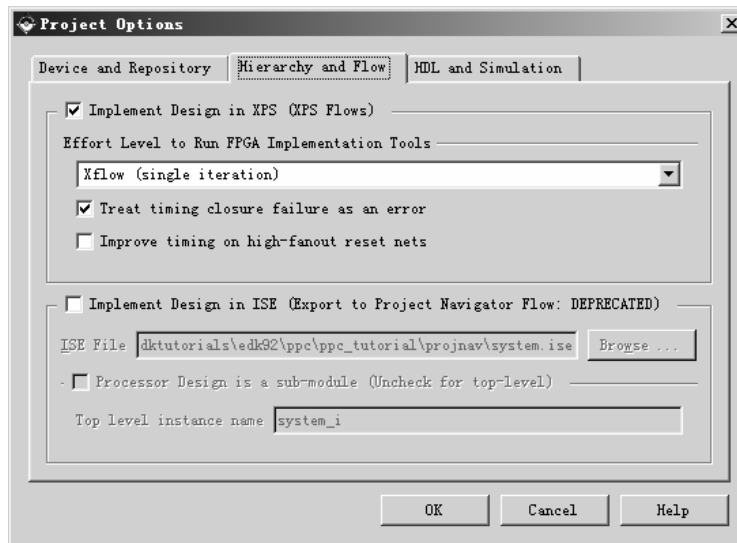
Project Options

Device and Repository | Hierarchy and Flow | HDL and Simulation

Implement Design in XPS (XPS Flows)

Effort Level to Run FPGA Implementation Tools

Xflow (single iteration)

Treat timing closure failure as an error

Improve timing on high-fanout reset nets

Implement Design in ISE (Export to Project Navigator Flow: DEPRECATED)

ISE File dktutorials\edk92\ppc\ppc_tutorial\projnav\system.ise Browse ...

Processor Design is a sub-module (Uncheck for top-level)

Top level instance name system_i

OK Cancel Help